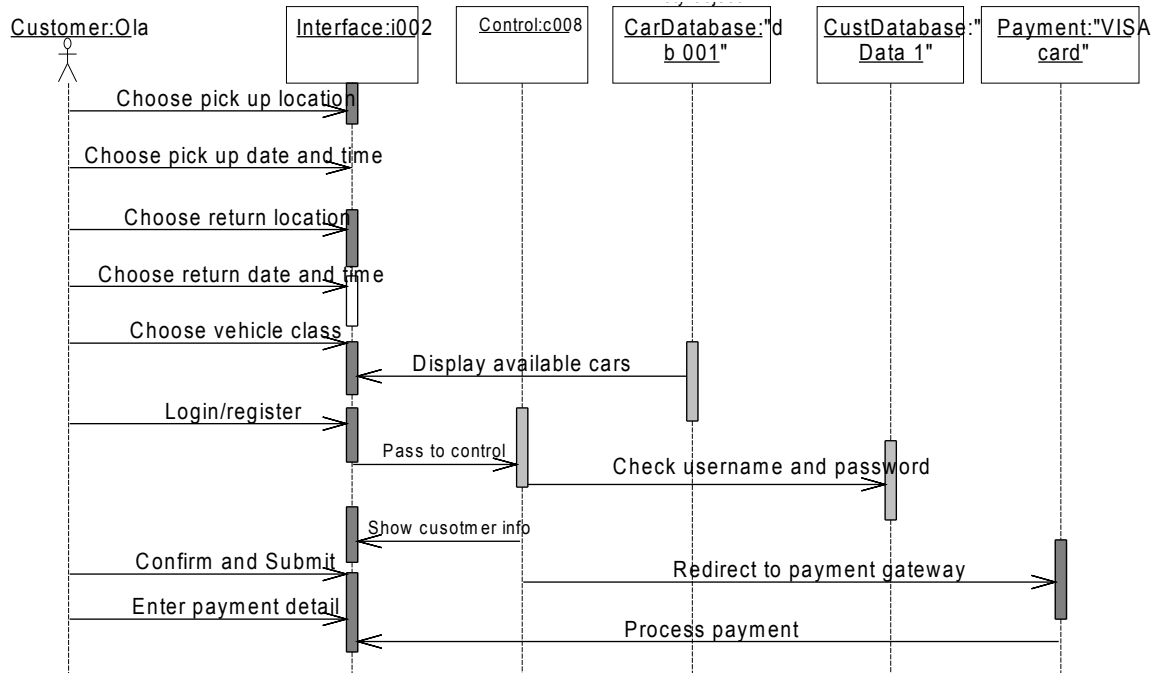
Customer:Ola

Interface:i002

Control:c008

CarDatabase:"db 001"

CustDatabase:"Data 1"

Payment:"VISA card"

Choose pick up location

Choose pick up date and time

Choose return location

Choose return date and time

Choose vehicle class

Display available cars

Login/register

Pass to control

Check username and password

Show cusotmer info

Confirm and Submit

Redirect to payment gateway

Enter payment detail

Process payment